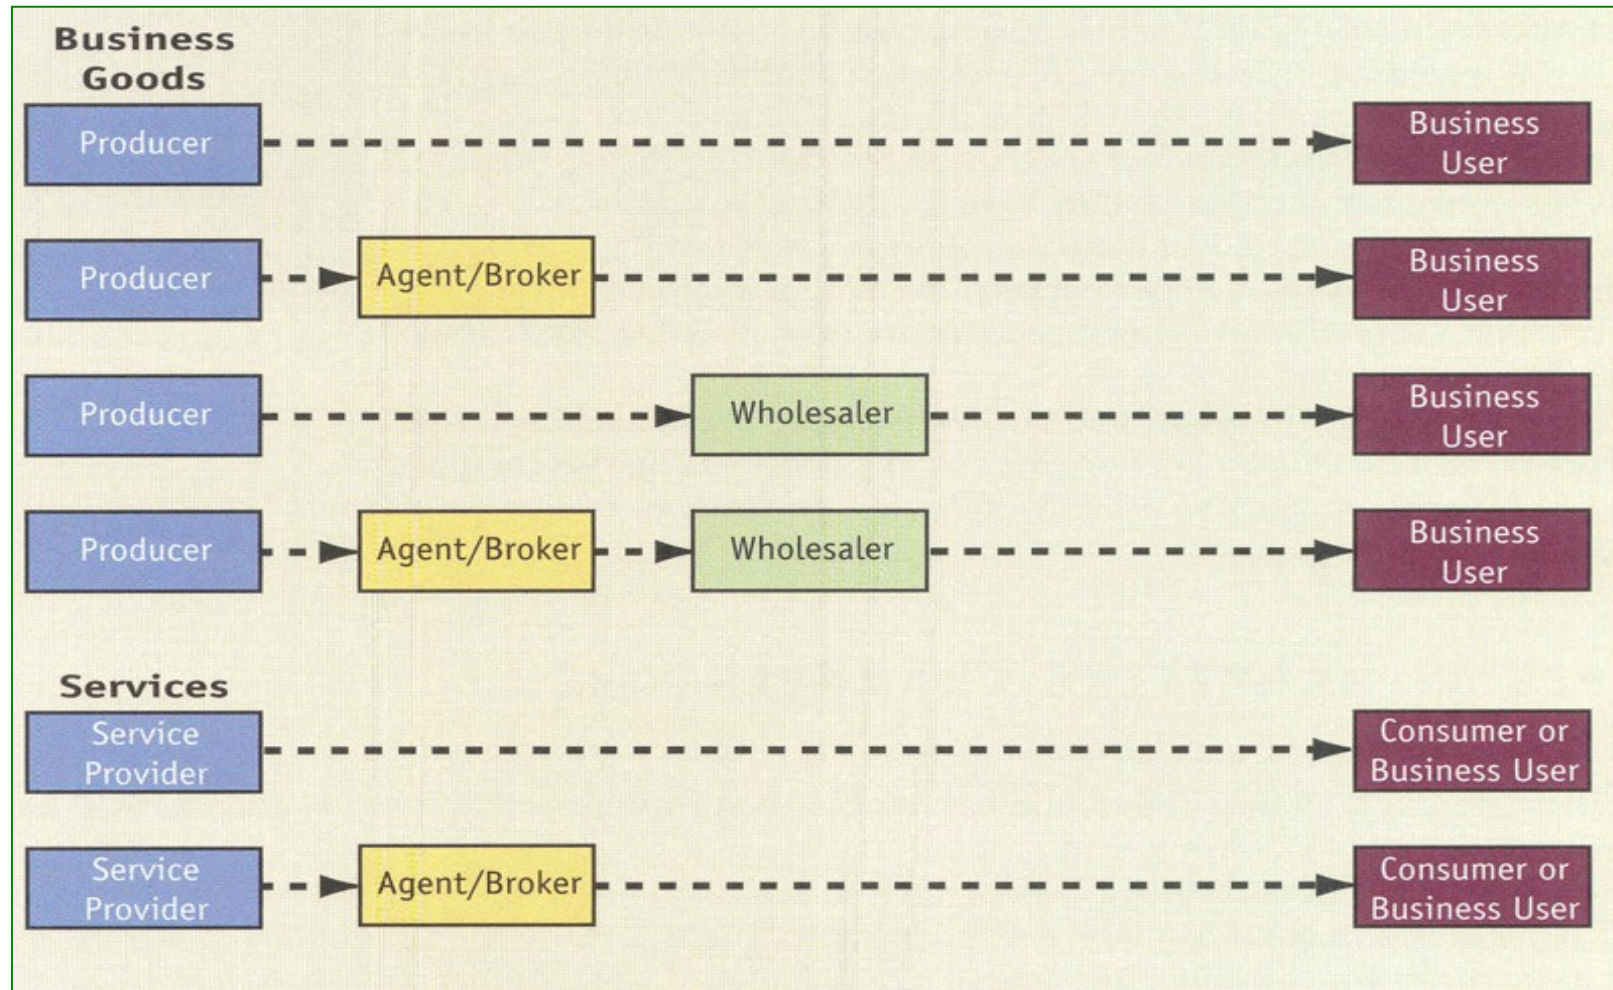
Business Goods

Producer
Business User

Producer
Agent/Broker
Business User

Producer
Wholesaler
Business User

Producer
Agent/Broker
Wholesaler
Business User

Services

Service Provider
Consumer or Business User

Service Provider
Agent/Broker
Consumer or Business User